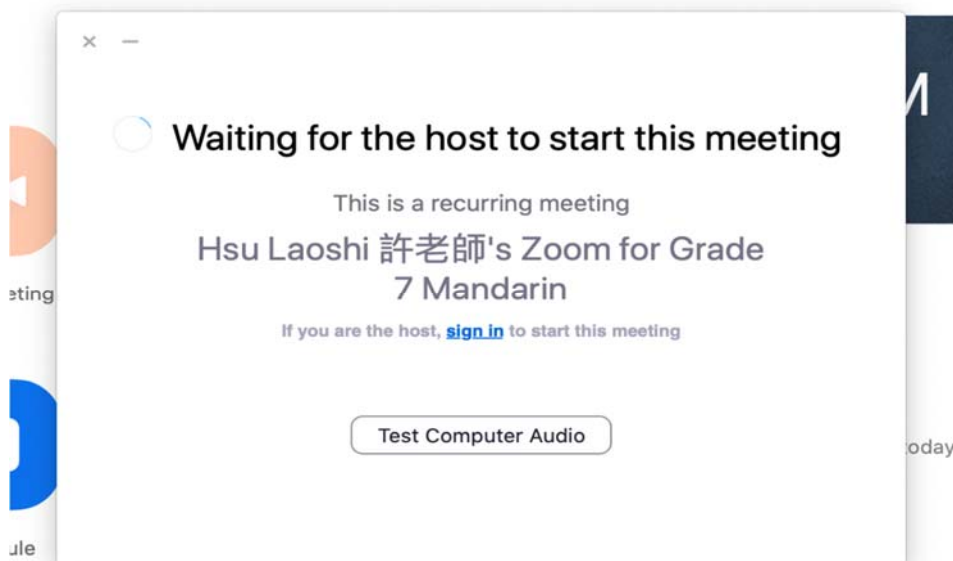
× —

Waiting for the host to start this meeting

This is a recurring meeting

Hsu Laoshi 許老師's Zoom for Grade 7 Mandarin

If you are the host, sign in to start this meeting

Test Computer Audio

eting

ule

M

oday